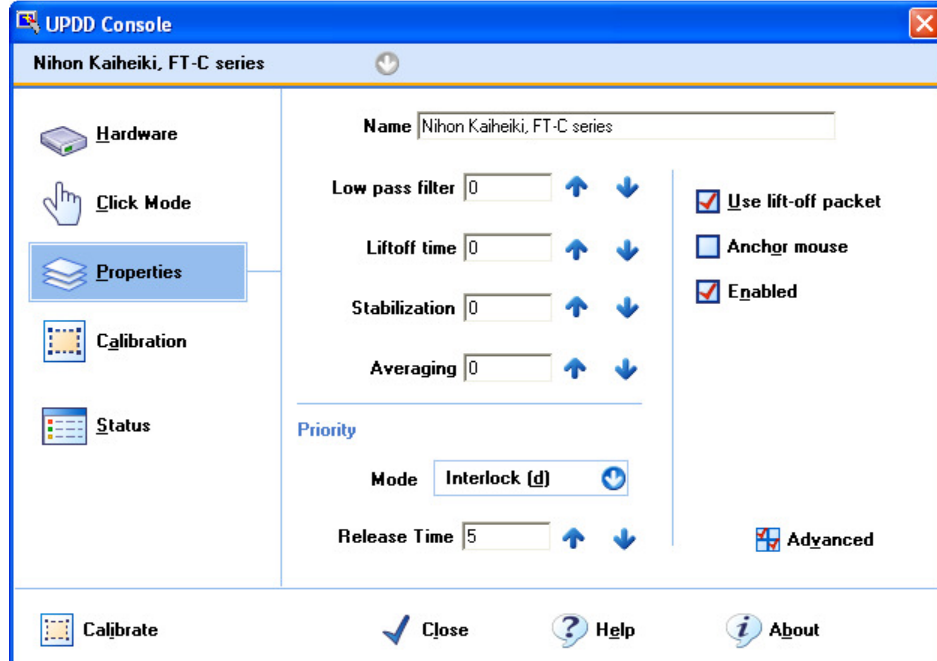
UPDD Console

Nihon Kaiheiki, FT-C series

Hardware

Click Mode

Properties

Calibration

Status

Name Nihon Kaiheiki, FT-C series

Low pass filter 0

Liftoff time 0

Stabilization 0

Averaging 0

Use lift-off packet

Anchor mouse

Enabled

Priority

Mode Interlock (d)

Release Time 5

Advanced

Calibrate

Close

Help

About